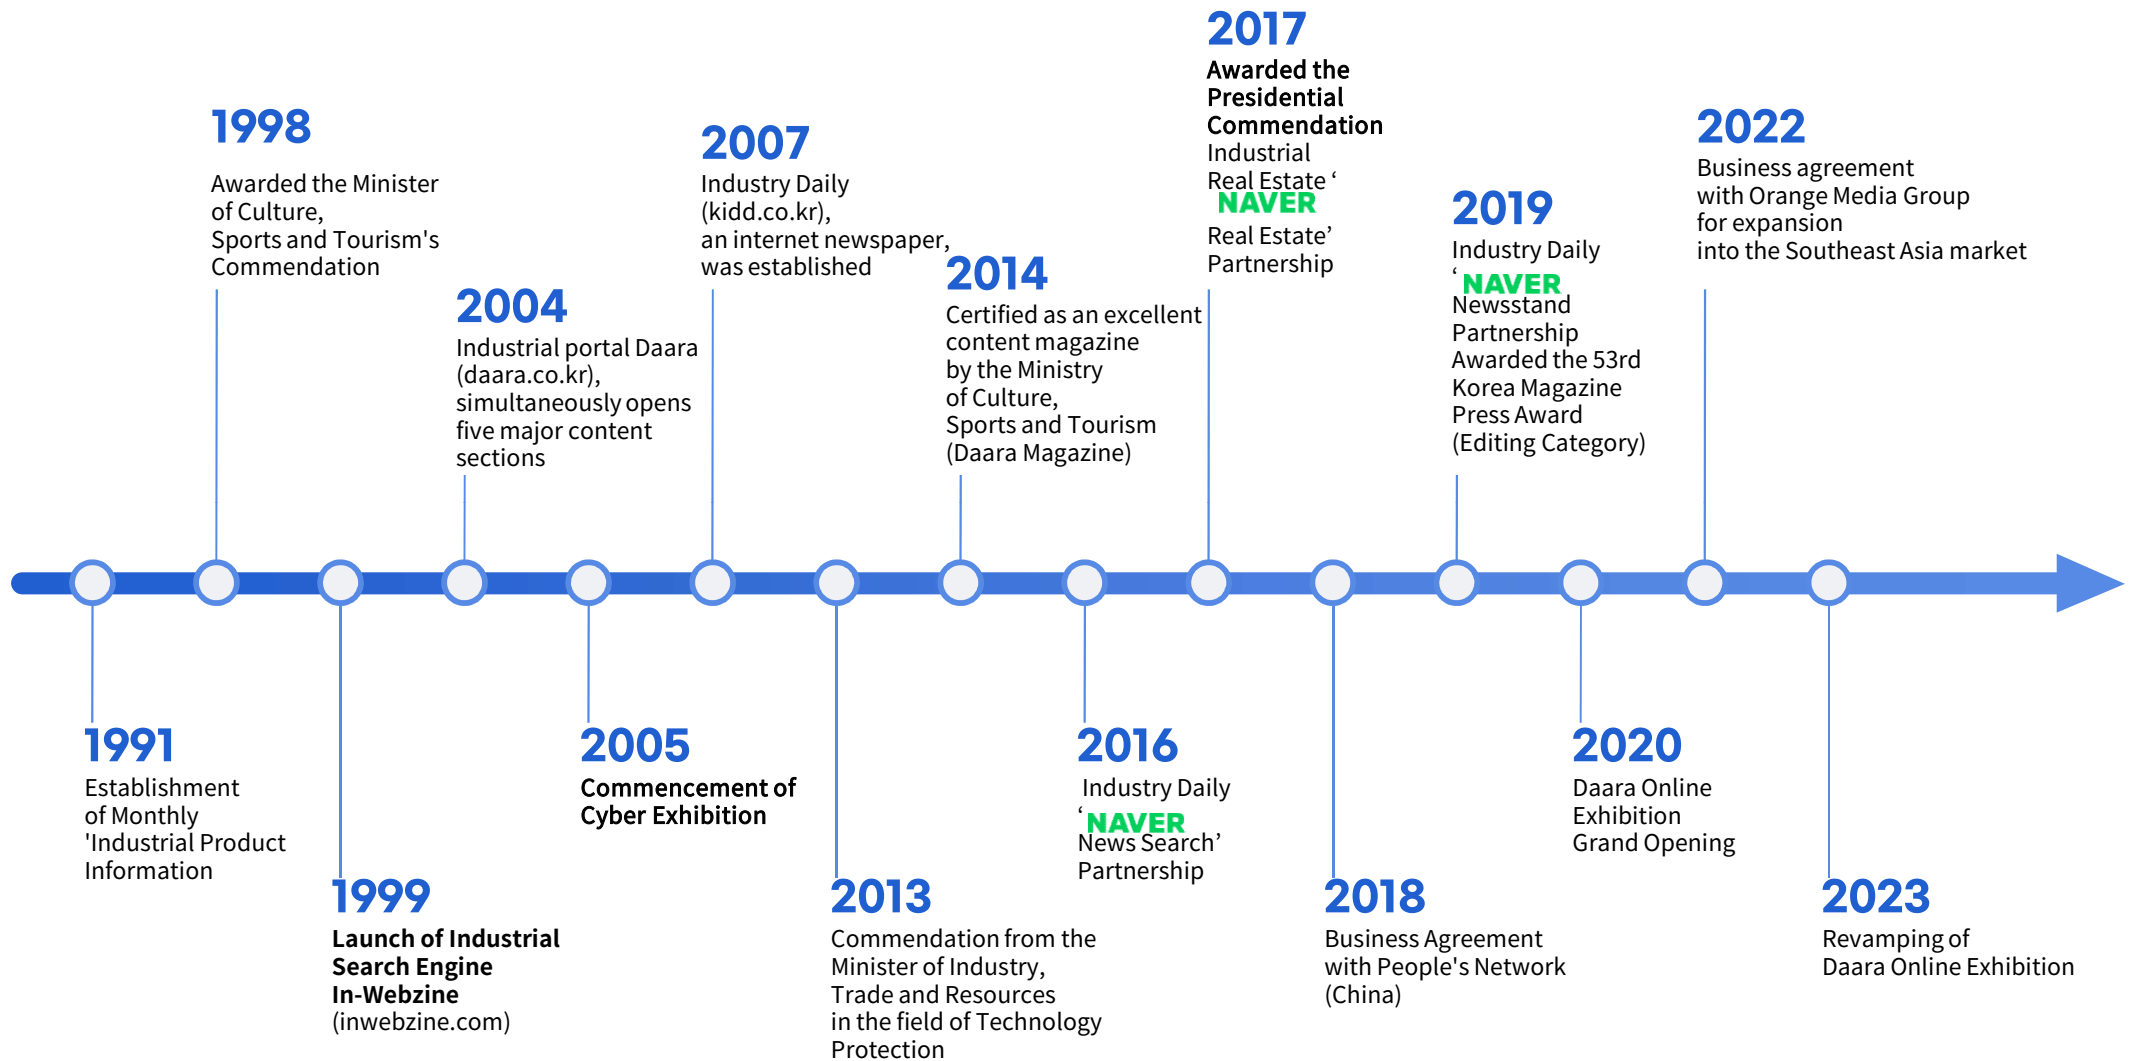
1998
Awarded the Minister of Culture, Sports and Tourism's Commendation

2004
Industrial portal Daara (daara.co.kr), simultaneously opens five major content sections

2007
Industry Daily (kidd.co.kr), an internet newspaper, was established

2014
Certified as an excellent content magazine by the Ministry of Culture, Sports and Tourism (Daara Magazine)

2017
Awarded the Presidential Commendation
Industrial Real Estate ‘ NAVER Real Estate’ Partnership

2019
Industry Daily ‘ NAVER Newsstand Partnership
Awarded the 53rd Korea Magazine Press Award (Editing Category)

2022
Business agreement with Orange Media Group for expansion into the Southeast Asia market

1991
Establishment of Monthly 'Industrial Product Information

1999
Launch of Industrial Search Engine In-Webzine
(inwebzine.com)

2005
Commencement of Cyber Exhibition

2013
Commendation from the Minister of Industry, Trade and Resources in the field of Technology Protection

2016
Industry Daily ‘ NAVER News Search’ Partnership

2018
Business Agreement with People's Network (China)

2020
Daara Online Exhibition Grand Opening

2023
Revamping of Daara Online Exhibition